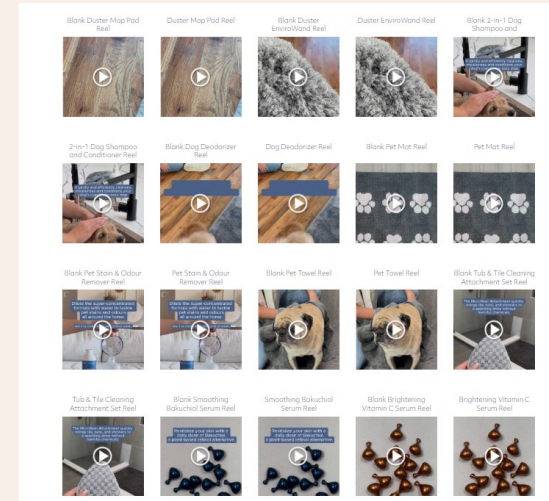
Blank Duster Mop Pad Reel

Duster Mop Pad Reel

Blank Duster EnviroWand Reel

Duster EnviroWand Reel

Blank 2-in-1 Dog Shampoo and

2-in-1 Dog Shampoo and Conditioner Reel

Blank Dog Deodorizer Reel

Dog Deodorizer Reel

Blank Pet Mat Reel

Pet Mat Reel

Blank Pet Stain & Odour Remover Reel

Pet Stain & Odour Remover Reel

Blank Pet Towel Reel

Pet Towel Reel

Blank Tub & Tile Cleaning Attachment Set Reel

Tub & Tile Cleaning Attachment Set Reel

Blank Smoothing Bakuchiol Serum Reel

Smoothing Bakuchiol Serum Reel

Blank Brightening Vitamin C Serum Reel

Brightening Vitamin C Serum Reel